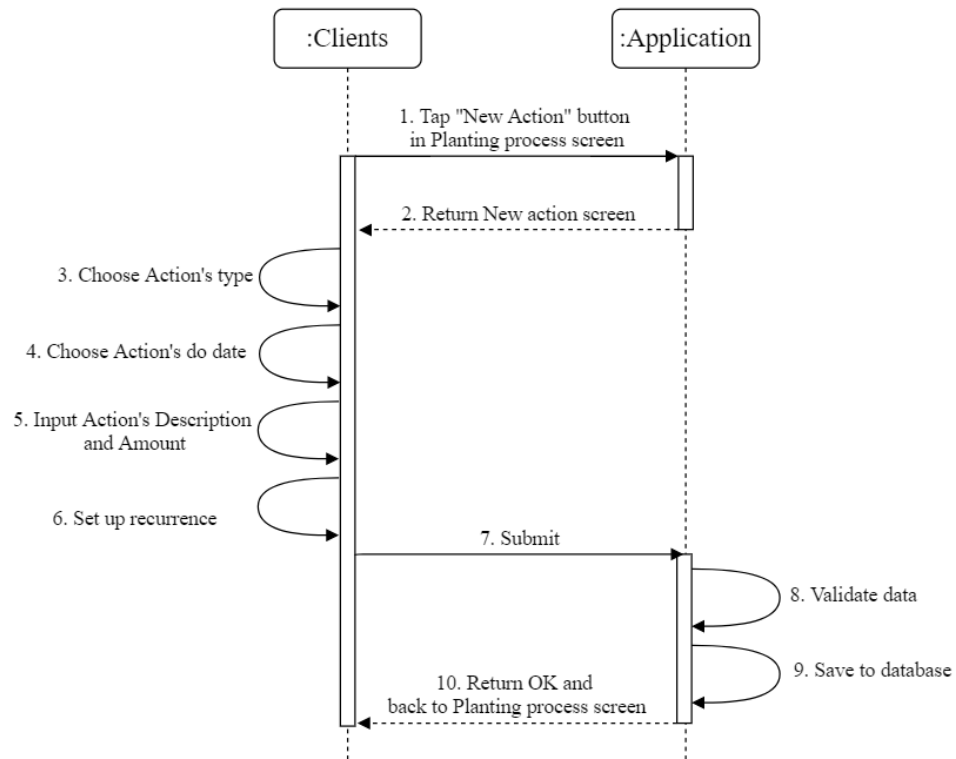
:Clients

:Application

1. Tap "New Action" button in Planting process screen

2. Return New action screen

3. Choose Action's type

4. Choose Action's do date

5. Input Action's Description and Amount

6. Set up recurrence

7. Submit

8. Validate data

9. Save to database

10. Return OK and back to Planting process screen